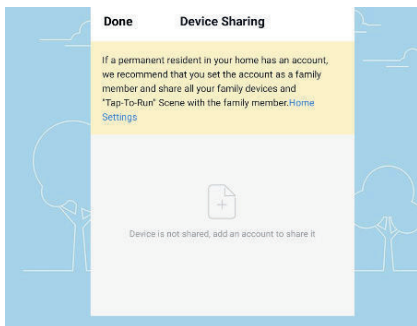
Done Device Sharing

If a permanent resident in your home has an account, we recommend that you set the account as a family member and share all your family devices and "Tap-To-Run" Scene with the family member.Home Settings

Device is not shared, add an account to share it